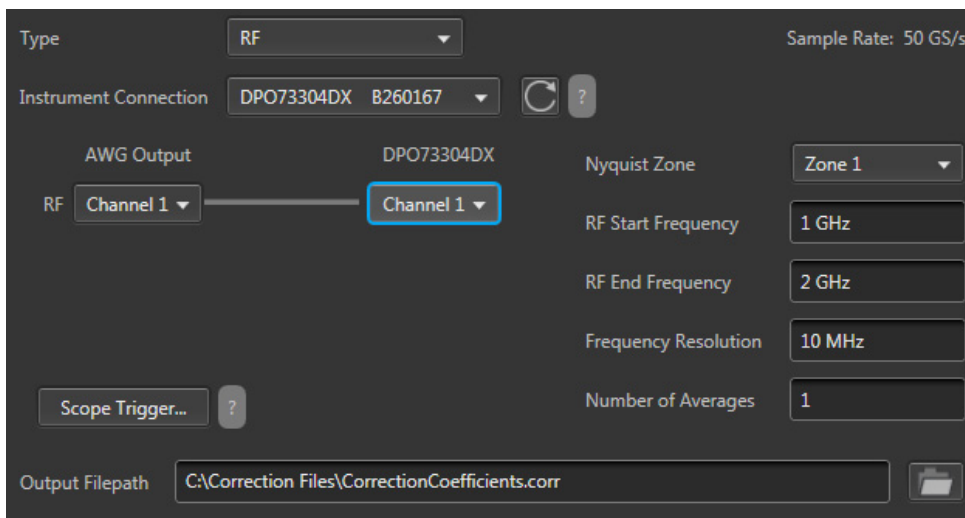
Type RF

Sample Rate: 50 GS/s

Instrument Connection DPO73304DX B260167

?

AWG Output

DPO73304DX

RF Channel 1

Channel 1

Nyquist Zone Zone 1

RF Start Frequency 1 GHz

RF End Frequency 2 GHz

Frequency Resolution 10 MHz

Number of Averages 1

Scope Trigger...

?

Output Filepath C:\Correction Files\CorrectionCoefficients.corr